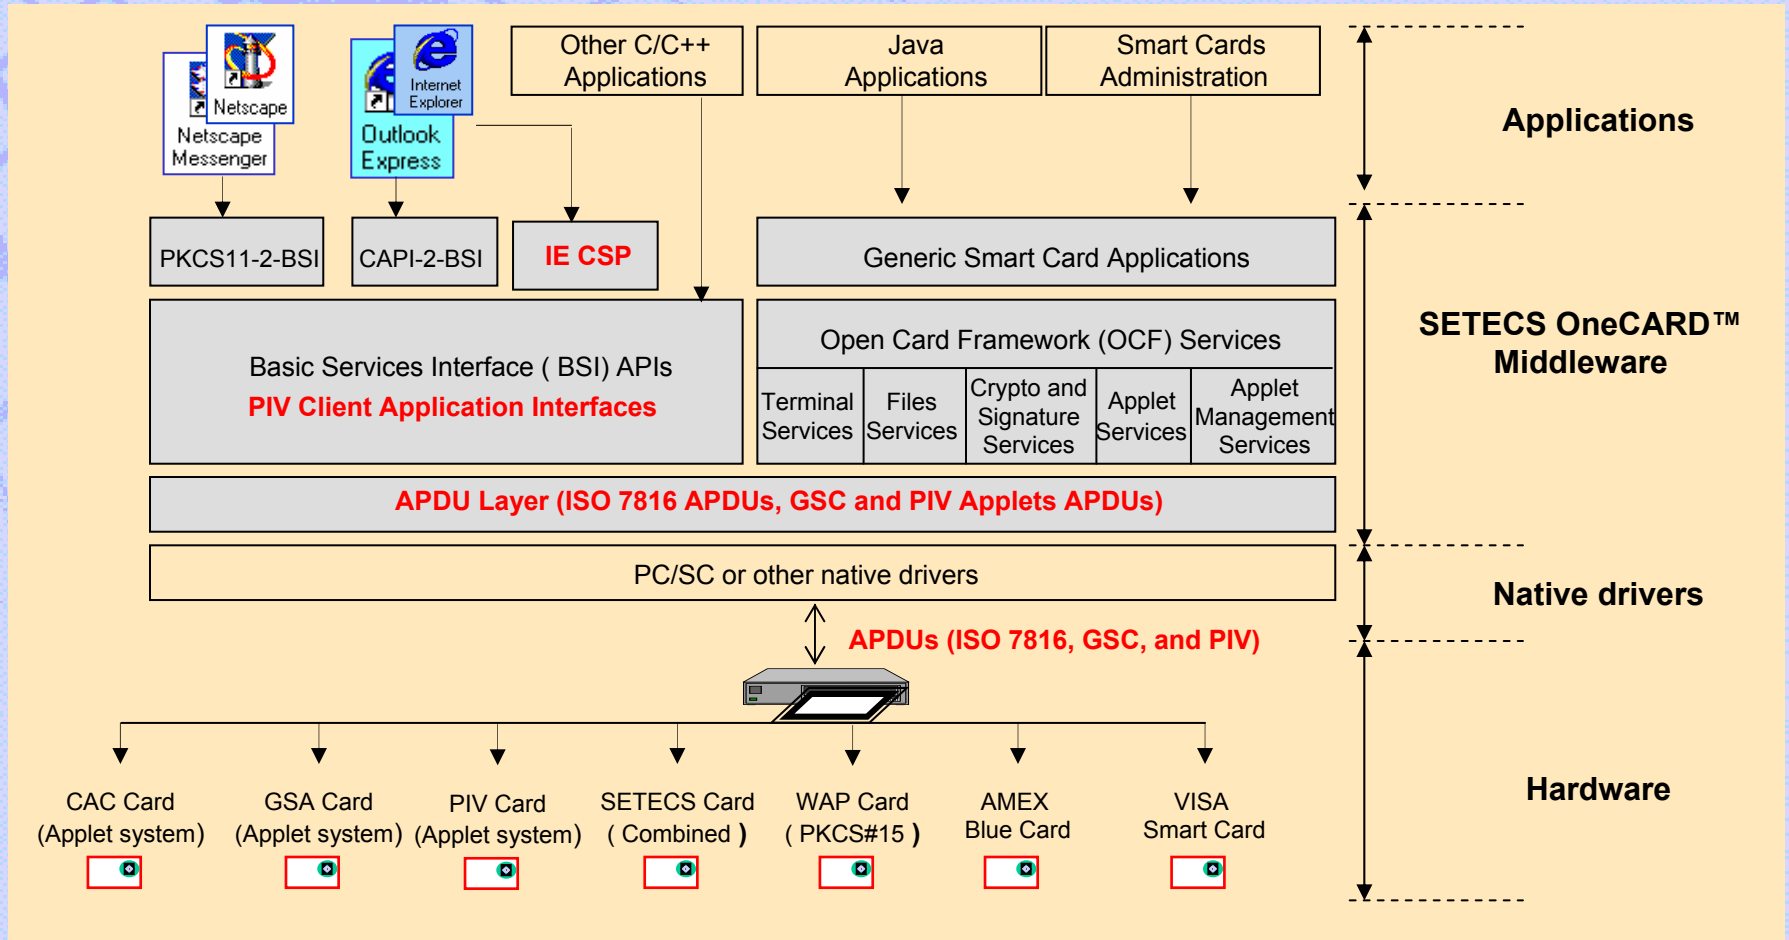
Netscape

Netscape Messenger

Internet Explorer

Outlook Express

Other C/C++ Applications

Java Applications

Smart Cards Administration

Applications

PKCS11-2-BSI

CAPI-2-BSI

IE CSP

Generic Smart Card Applications

SETECS OneCARD™ Middleware

Basic Services Interface ( BSI) APIs
PIV Client Application Interfaces

Open Card Framework (OCF) Services

| Terminal Services | Files Services | Crypto and Signature Services | Applet Services | Applet Management Services |
|---|---|---|---|---|

APDU Layer (ISO 7816 APDUs, GSC and PIV Applets APDUs)

PC/SC or other native drivers

Native drivers

APDUs (ISO 7816, GSC, and PIV)

Hardware

CAC Card (Applet system)

GSA Card (Applet system)

PIV Card (Applet system)

SETECS Card ( Combined )

WAP Card ( PKCS#15 )

AMEX Blue Card

VISA Smart Card